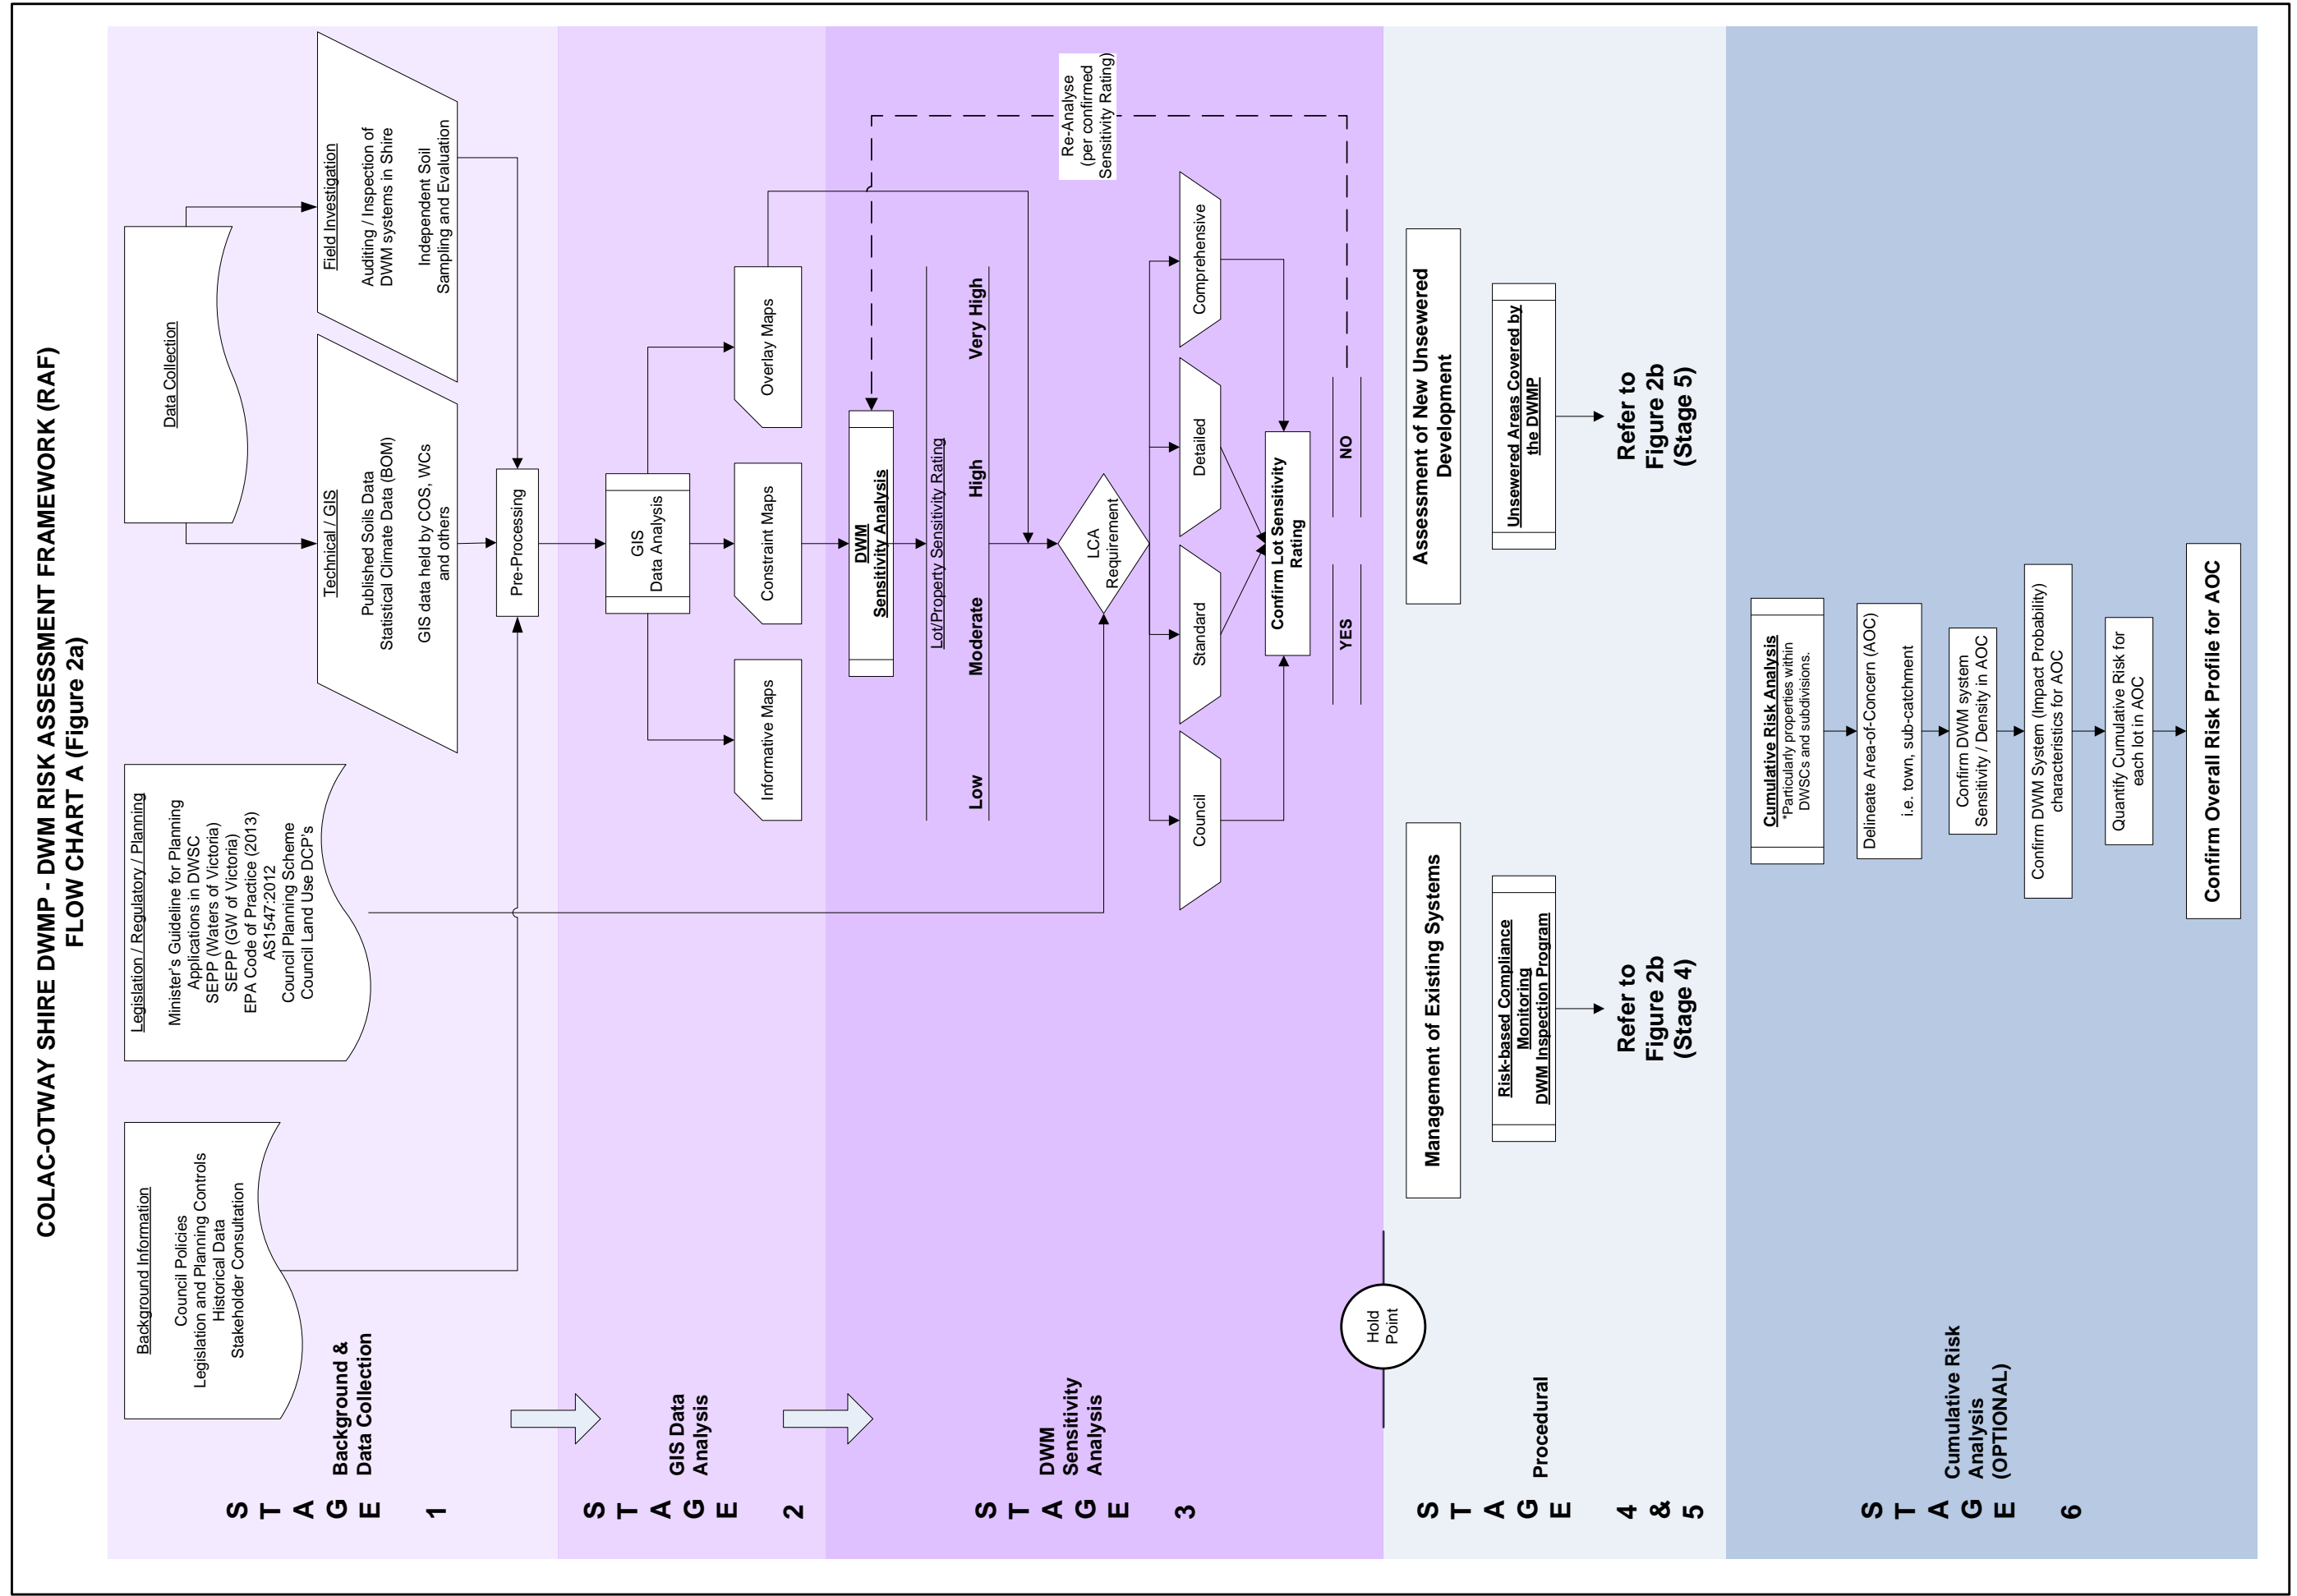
COLAC-OTWAY SHIRE DWMP - DWM RISK ASSESSMENT FRAMEWORK (RAF)
FLOW CHART A (Figure 2a)

STAGE 1
Background & Data Collection

Background Information
Council Policies
Legislation and Planning Controls
Historical Data
Stakeholder Consultation

Legislation / Regulatory / Planning
Minister's Guideline for Planning Applications in DWSC
SEPP (Waters of Victoria)
SEPP (GW of Victoria)
EPA Code of Practice (2013)
AS1547:2012
Council Planning Scheme
Council Land Use DCP's

Data Collection

Technical / GIS
Published Soils Data
Statistical Climate Data (BOM)
GIS data held by COS, WCs and others

Field Investigation
Auditing / Inspection of DWM systems in Shire
Independent Soil Sampling and Evaluation

Pre-Processing

STAGE 2
GIS Data Analysis

GIS Data Analysis

Informative Maps
Constraint Maps
Overlay Maps

STAGE 3
DWM Sensitivity Analysis

DWM Sensitivity Analysis

Lot/Property Sensitivity Rating
Low
Moderate
High
Very High

Re-Analyse (per confirmed Sensitivity Rating)

LCA Requirement

Council
Standard
Detailed
Comprehensive

Confirm Lot Sensitivity Rating

YES
NO

Hold Point

STAGE 4 & 5
Procedural

Management of Existing Systems
Risk-based Compliance Monitoring
DWM Inspection Program
Refer to Figure 2b (Stage 4)

Assessment of New Unsewered Development
Unsewered Areas Covered by the DWMP
Refer to Figure 2b (Stage 5)

STAGE 6
Cumulative Risk Analysis (OPTIONAL)

Cumulative Risk Analysis
*Particularly properties within DWSCs and subdivisions.

Delineate Area-of-Concern (AOC)
i.e. town, sub-catchment

Confirm DWM system Sensitivity / Density in AOC

Confirm DWM System (Impact Probability) characteristics for AOC

Quantify Cumulative Risk for each lot in AOC

Confirm Overall Risk Profile for AOC